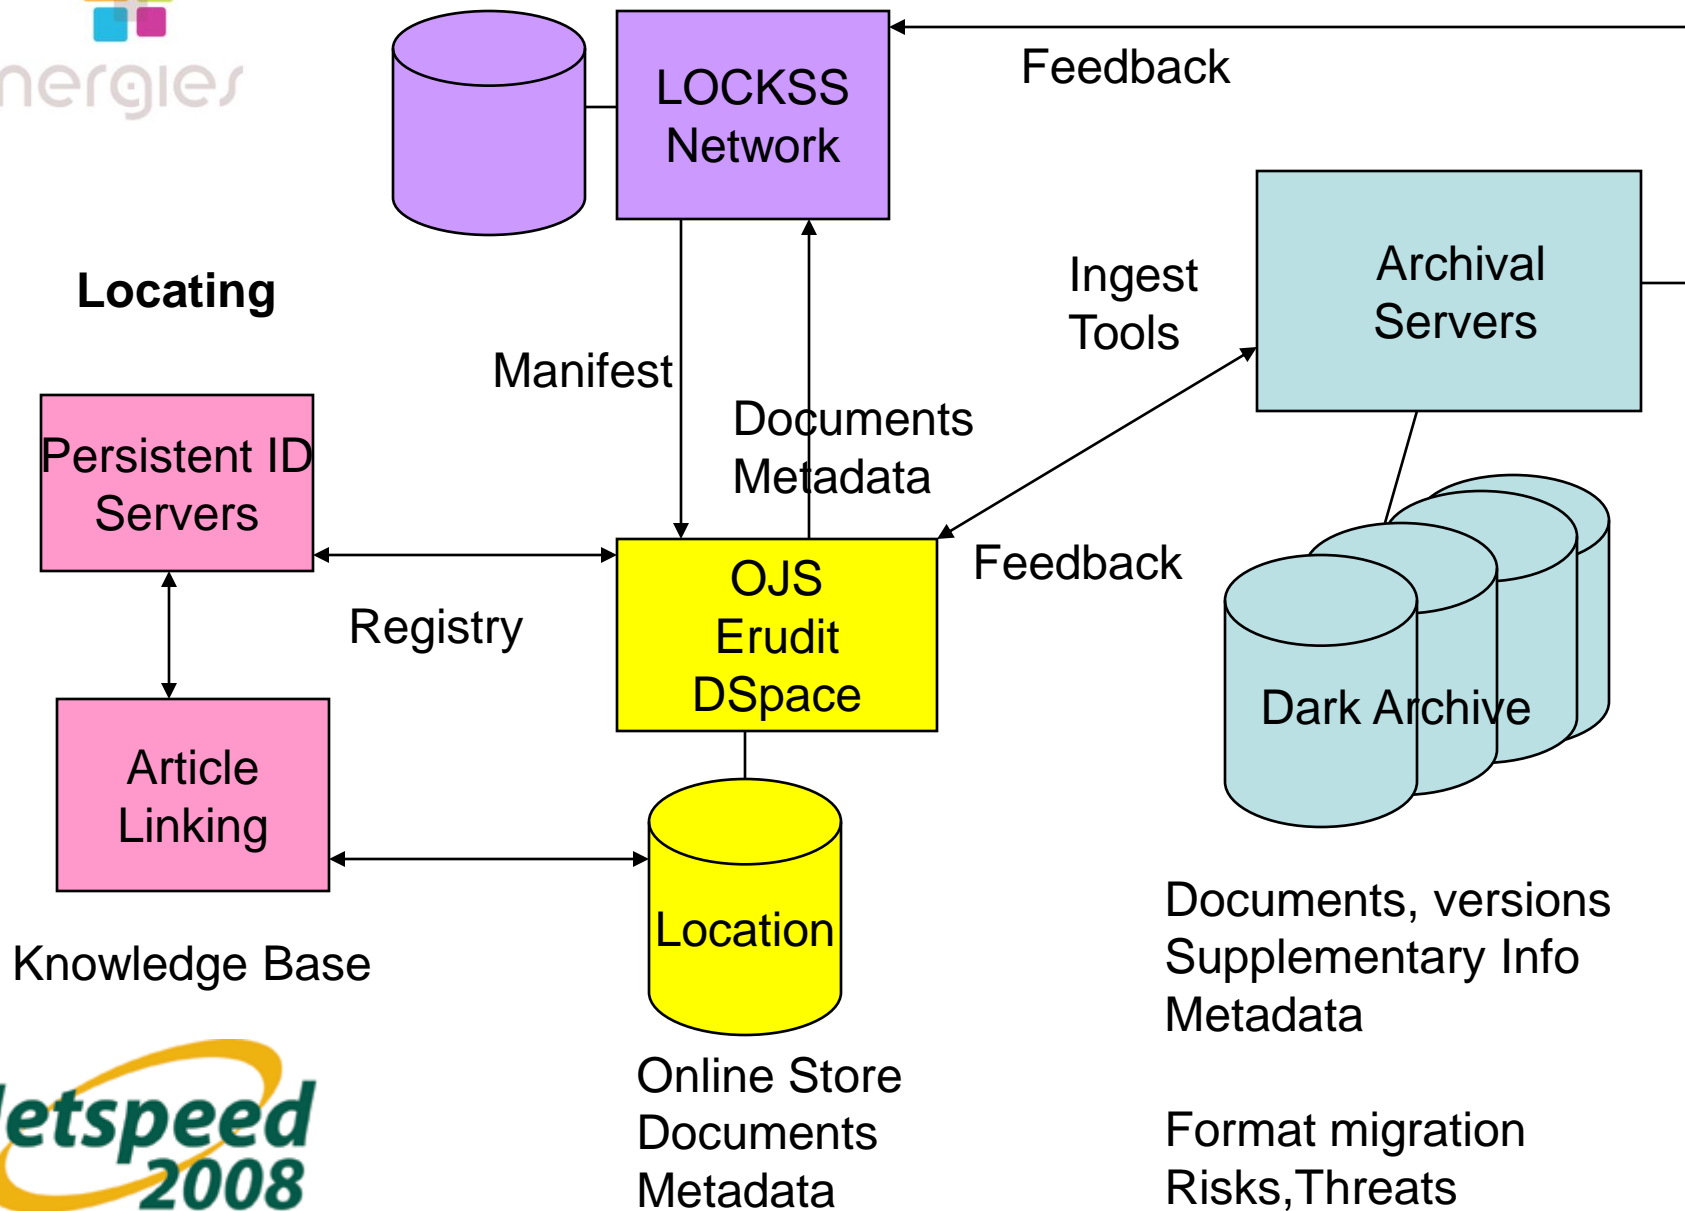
nergies

LOCKSS Network

Feedback

Locating

Manifest

Documents Metadata

Ingest Tools

Archival Servers

Persistent ID Servers

OJS Erudit DSpace

Feedback

Registry

Dark Archive

Article Linking

Location

Knowledge Base

Documents, versions
Supplementary Info
Metadata

Online Store
Documents
Metadata

Format migration
Risks,Threats

etspeed 2008